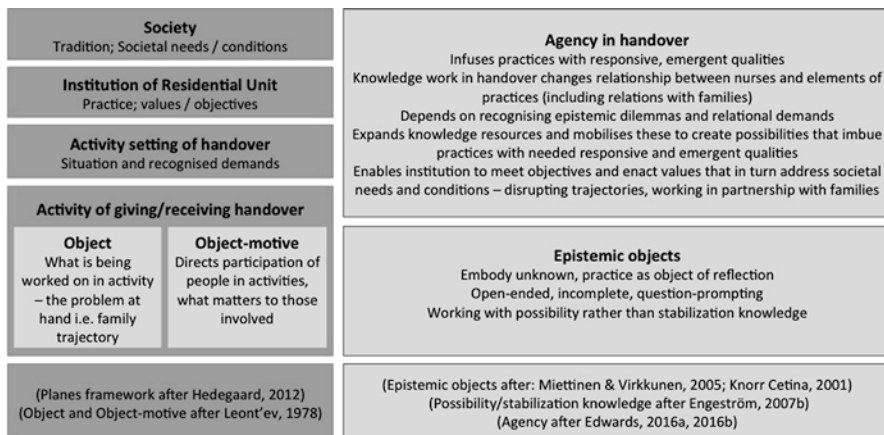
Society
Tradition; Societal needs / conditions

Institution of Residential Unit
Practice; values / objectives

Activity setting of handover
Situation and recognised demands

Activity of giving/receiving handover

Object
What is being worked on in activity – the problem at hand i.e. family trajectory

Object-motive
Directs participation of people in activities, what matters to those involved

(Planes framework after Hedegaard, 2012)
(Object and Object-motive after Leont'ev, 1978)

Agency in handover
Infuses practices with responsive, emergent qualities
Knowledge work in handover changes relationship between nurses and elements of practices (including relations with families)
Depends on recognising epistemic dilemmas and relational demands
Expands knowledge resources and mobilises these to create possibilities that imbue practices with needed responsive and emergent qualities
Enables institution to meet objectives and enact values that in turn address societal needs and conditions – disrupting trajectories, working in partnership with families

Epistemic objects
Embody unknown, practice as object of reflection
Open-ended, incomplete, question-prompting
Working with possibility rather than stabilization knowledge

(Epistemic objects after: Miettinen & Virkkunen, 2005; Knorr Cetina, 2001)
(Possibility/stabilization knowledge after Engeström, 2007b)
(Agency after Edwards, 2016a, 2016b)